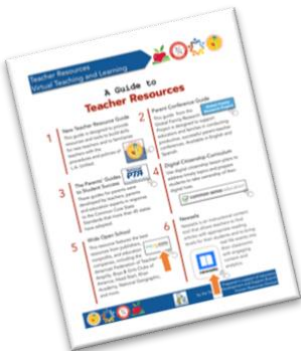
Teacher Resources
Virtual Teaching and Learning

A Guide to
Teacher Resources

1 New Teacher Resource Guide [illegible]

2 Parent Conference Guide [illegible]

3 The Parents' Guide to Student Success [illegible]

PTA

4 Digital Citizenship Curriculum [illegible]

COMMON SENSE

5 Wide Open School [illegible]

6 Seesaw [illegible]